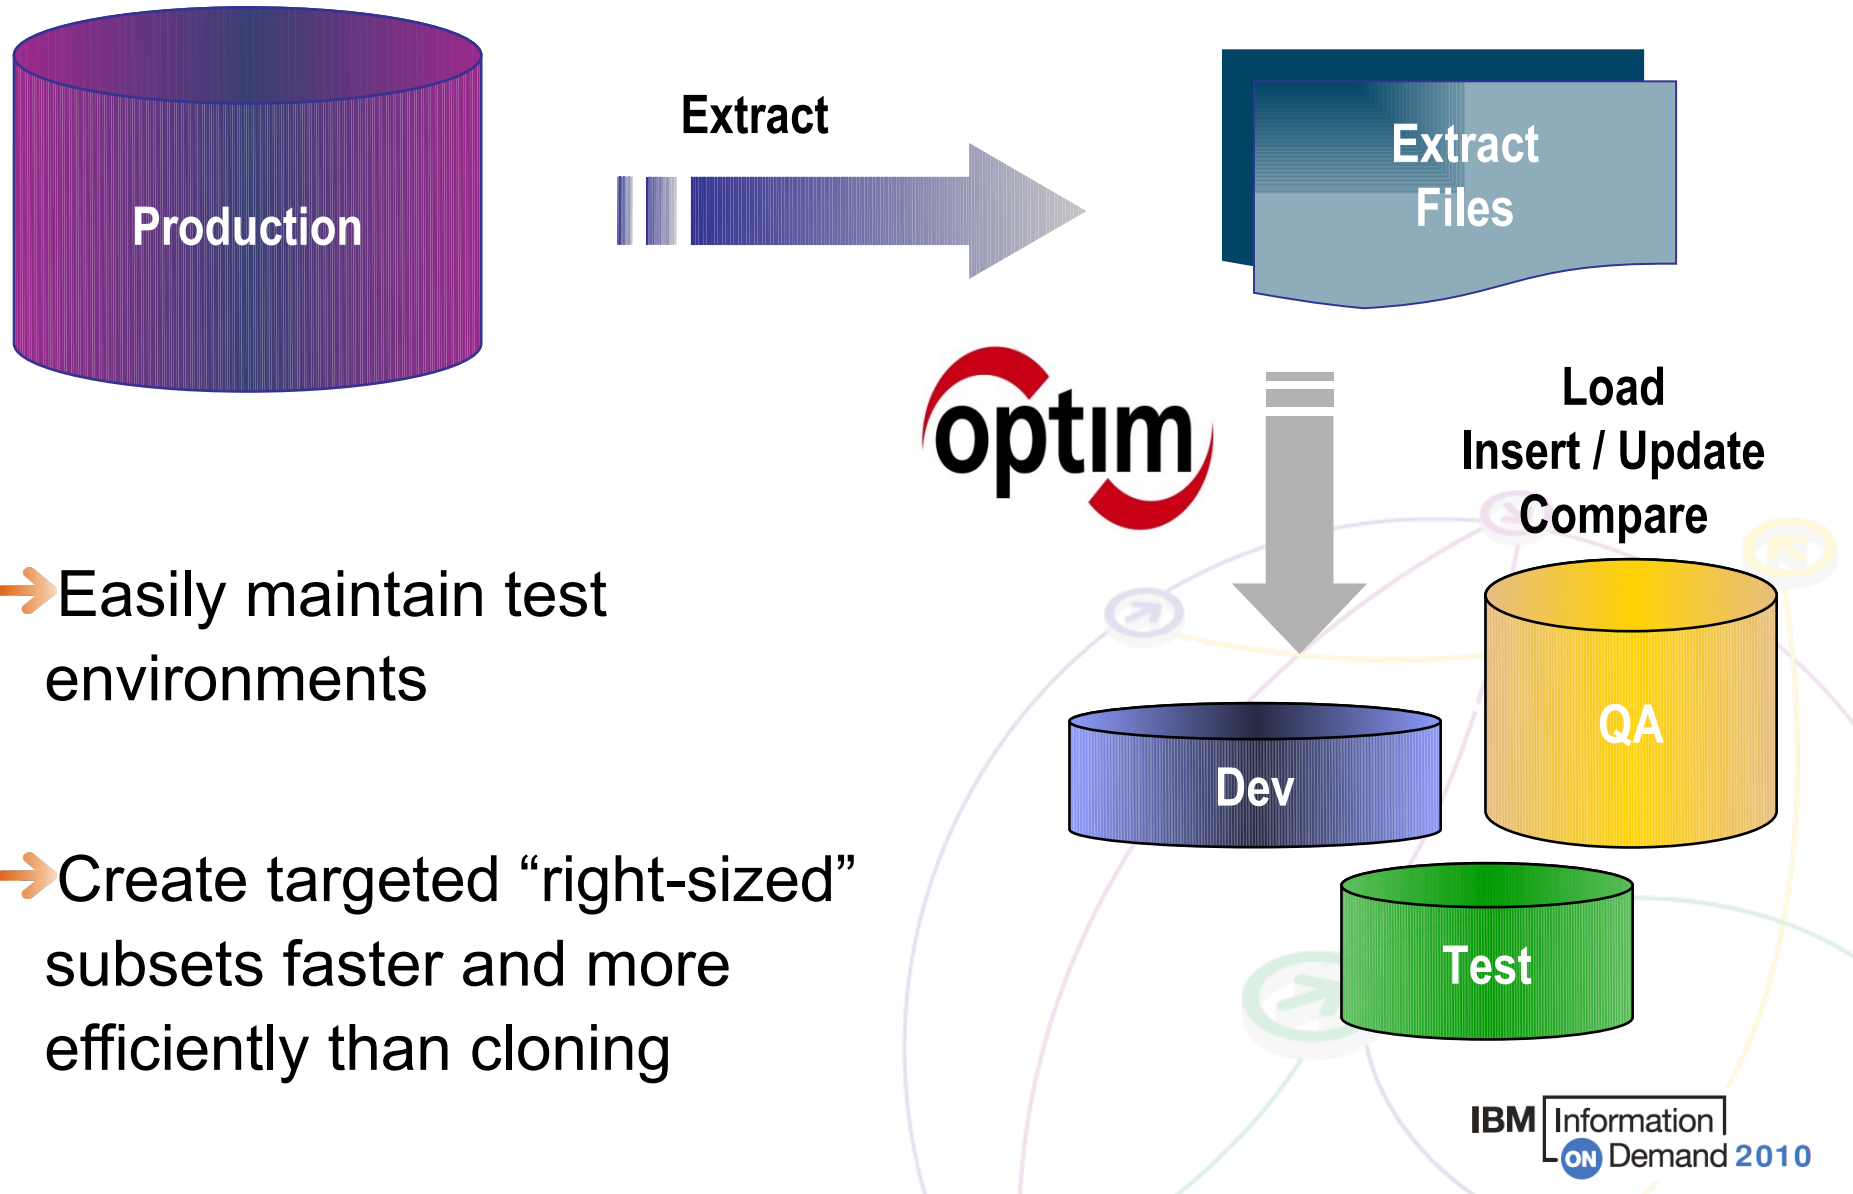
Production

Extract

Extract Files

optim

Load
Insert / Update
Compare

Easily maintain test environments

Create targeted “right-sized” subsets faster and more efficiently than cloning

Dev

QA

Test

IBM Information ON Demand 2010